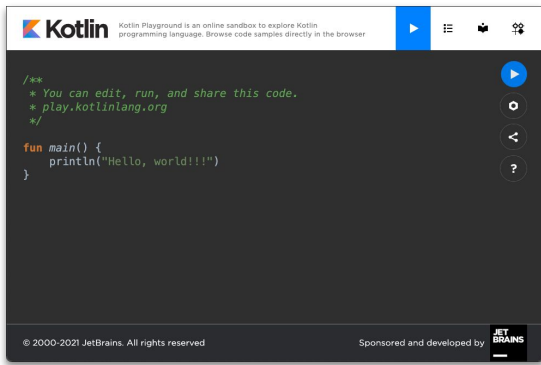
Kotlin

Kotlin Playground is an online sandbox to explore Kotlin programming language. Browse code samples directly in the browser

/**
 * You can edit, run, and share this code.
 * play.kotlinlang.org
 */

fun main() {
    println("Hello, world!!!")
}

?

© 2000-2021 JetBrains. All rights reserved

Sponsored and developed by

JET BRAINS